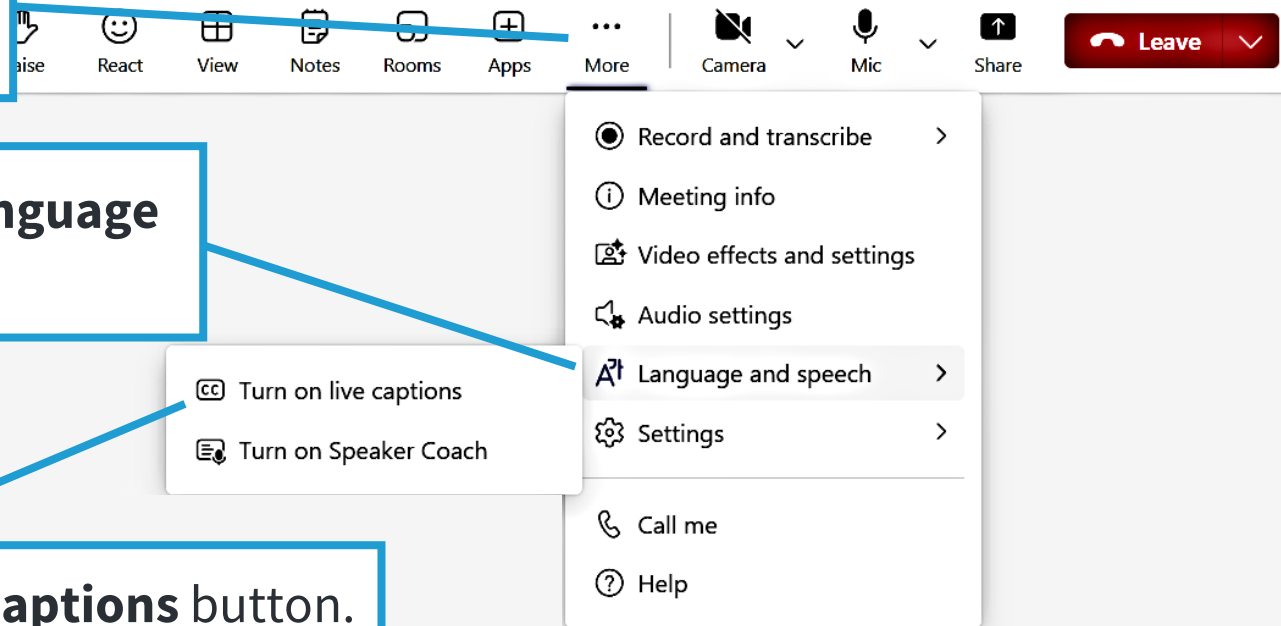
aise React View Notes Rooms Apps More Camera Mic Share Leave

nguage

Record and transcribe

Meeting info

Video effects and settings

Audio settings

Language and speech

Settings

Call me

Help

Turn on live captions

Turn on Speaker Coach

aptions button.